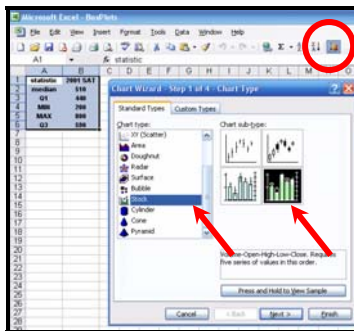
Microsoft Excel - BoxPlots

File Edit View Insert Format Tools Data Window Help

A1 fx statistic

| | A | B | C | D | E | F | G | H | I | J | K | L | M |
|---|---|---|---|---|---|---|---|---|---|---|---|---|---|
| 1 | statistic | 2001 SAT | | | | | | | | | | | |
| 2 | median | 510 | | | | | | | | | | | |
| 3 | Q1 | 440 | | | | | | | | | | | |
| 4 | MIN | 290 | | | | | | | | | | | |
| 5 | MAX | 800 | | | | | | | | | | | |
| 6 | Q3 | 590 | | | | | | | | | | | |

Chart Wizard - Step 1 of 4 - Chart Type

Standard Types Custom Types

Chart type:
XY (Scatter)
Area
Doughnut
Radar
Surface
Bubble
Stock
Cylinder
Cone
Pyramid

Chart sub-type:

Volume-Open-High-Low-Close. Requires five series of values in this order.

Press and Hold to View Sample

Cancel < Back Next > Finish